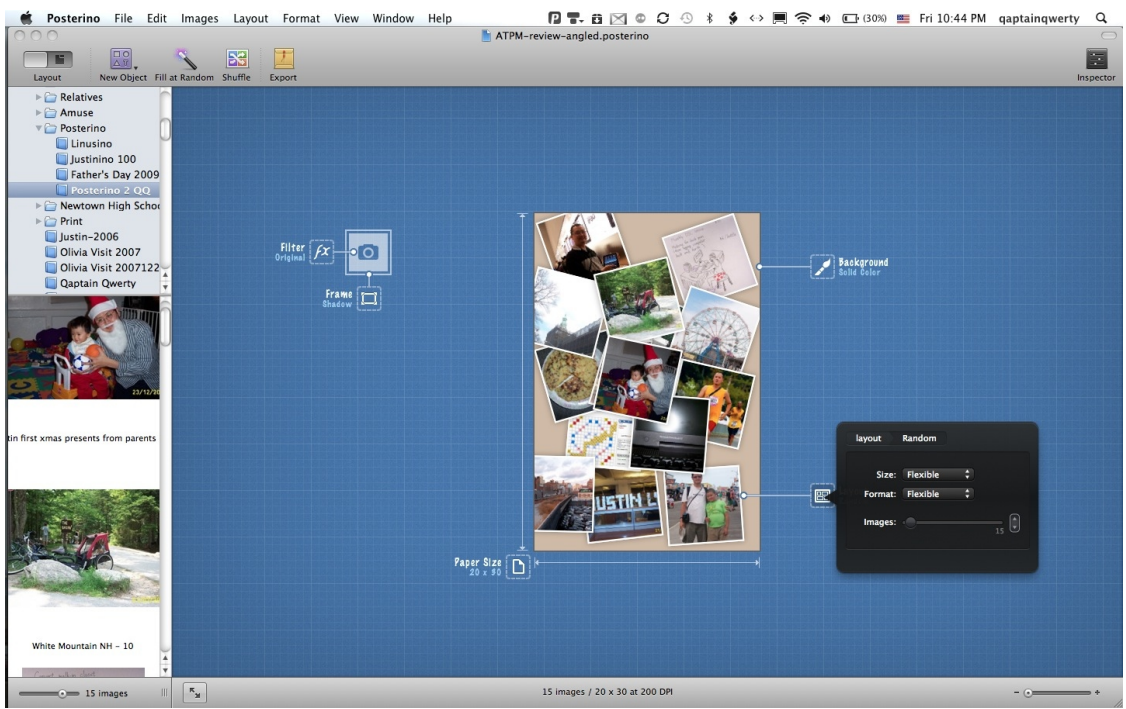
Posterino File Edit Images Layout Format View Window Help

(30%) Fri 10:44 PM qaptainqwerty

ATPM-review-angled.posterino

Layout New Object Fill at Random Shuffle Export Inspector

Relatives
Amuse
Posterino
Linusino
Justinino 100
Father's Day 2009
Posterino 2 QQ
Newtown High Scho
Print
Justin-2006
Olivia Visit 2007
Olivia Visit 2007122
Qaptain Qwerty

23/12/20

tin first xmas presents from parents

White Mountain NH - 10

Filter Original

Frame Shadow

Background Solid Color

Paper Size 20 x 30

layout Random

Size: Flexible
Format: Flexible
Images: 15

15 images

15 images / 20 x 30 at 200 DPI